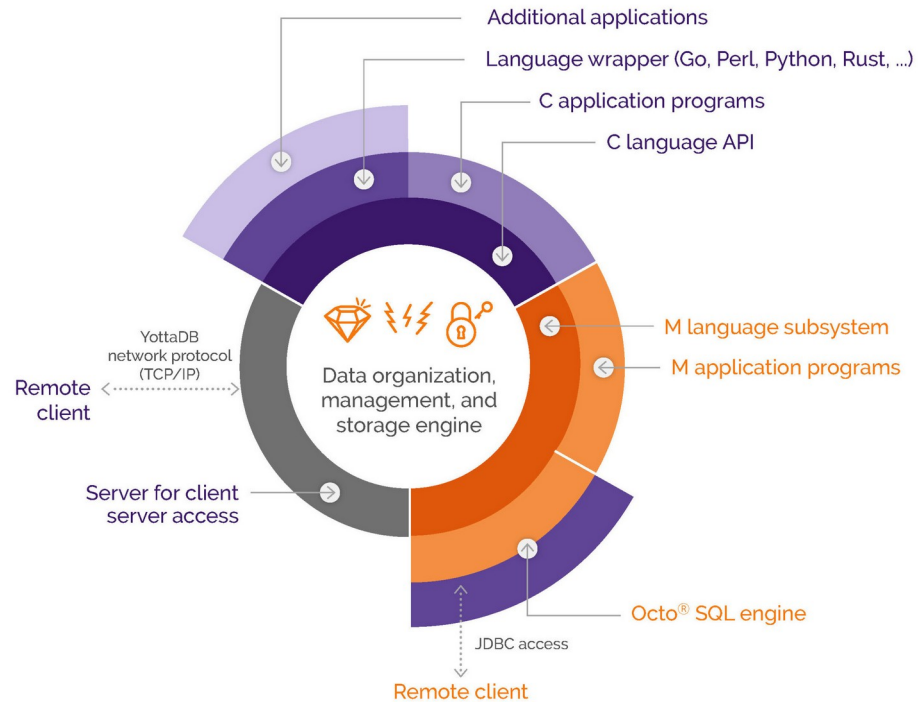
Additional applications

Language wrapper (Go, Perl, Python, Rust, ...)

C application programs

C language API

M language subsystem

M application programs

YottaDB network protocol (TCP/IP)

Remote client

Data organization, management, and storage engine

Server for client server access

Octo® SQL engine

JDBC access

Remote client